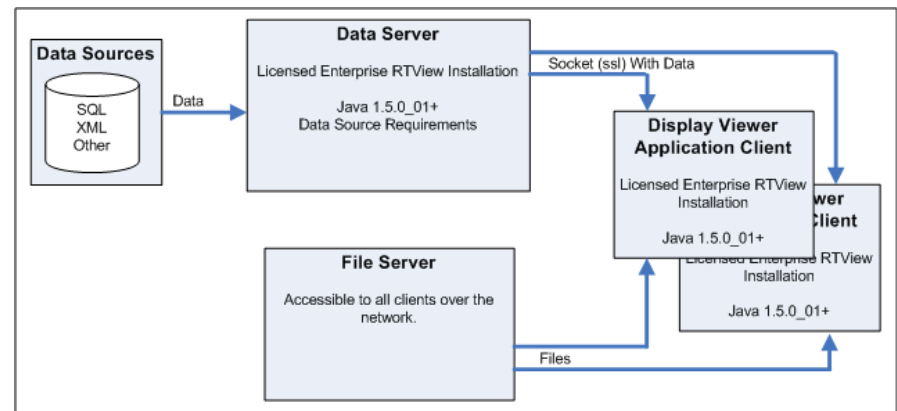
Data Sources

SQL
XML
Other

Data

Data Server

Licensed Enterprise RTView Installation

Java 1.5.0_01+
Data Source Requirements

Socket (ssl) With Data

Display Viewer
Application Client

Licensed Enterprise RTView Installation

Java 1.5.0_01+

wer
Client

Licensed Enterprise RTView Installation

Java 1.5.0_01+

File Server

Accessible to all clients over the network.

Files